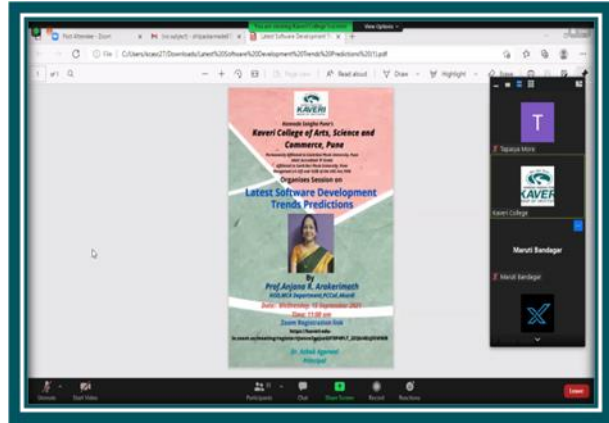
You are viewing Kaveri College's screen   View Options

Post Attendee - Zoom
Inbox (no subject) - shilpadamade01
Latest Software Development Tr

C  File  C:/Users/kcasr27/Downloads/Latest%20Software%20Development%20Trends%20Predictions%20(1).pdf

1 of 1  Q  Read aloud  Draw  Highlight  Erase

KAVERI

Karnatak Sangha Pune's
Kaveri College of Arts, Science and Commerce, Pune

Organises Session on
Latest Software Development Trends Predictions

By
Prof.Anjana R. Arakerimath
HOD,MCA Department,PCCoE,Akurdi

Date: Wednesday 10 September 2025
Time: 11:00 am
Zoom Registration link
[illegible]

Dr. Ashok Agarwal
Principal

T
Tapasya More

KAVERI
Kaveri College

Maruti Bandagar
Maruti Bandagar

Unmute  Start Video  Participants  Chat  Share Screen  Record  Reactions  Leave